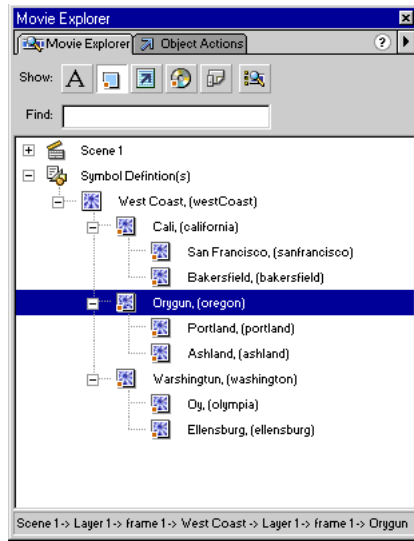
Movie Explorer

Movie Explorer | Object Actions

Show:

Find:

Scene 1

Symbol Defintion(s)

West Coast, (westCoast)

Cali, (california)

San Francisco, (sanfrancisco)

Bakersfield, (bakersfield)

Orygun, (oregon)

Portland, (portland)

Ashland, (ashland)

Warshingtun, (washington)

Oy, (olympia)

Ellensburg, (ellensburg)

Scene 1-> Layer 1-> frame 1-> West Coast -> Layer 1-> frame 1-> Orygun